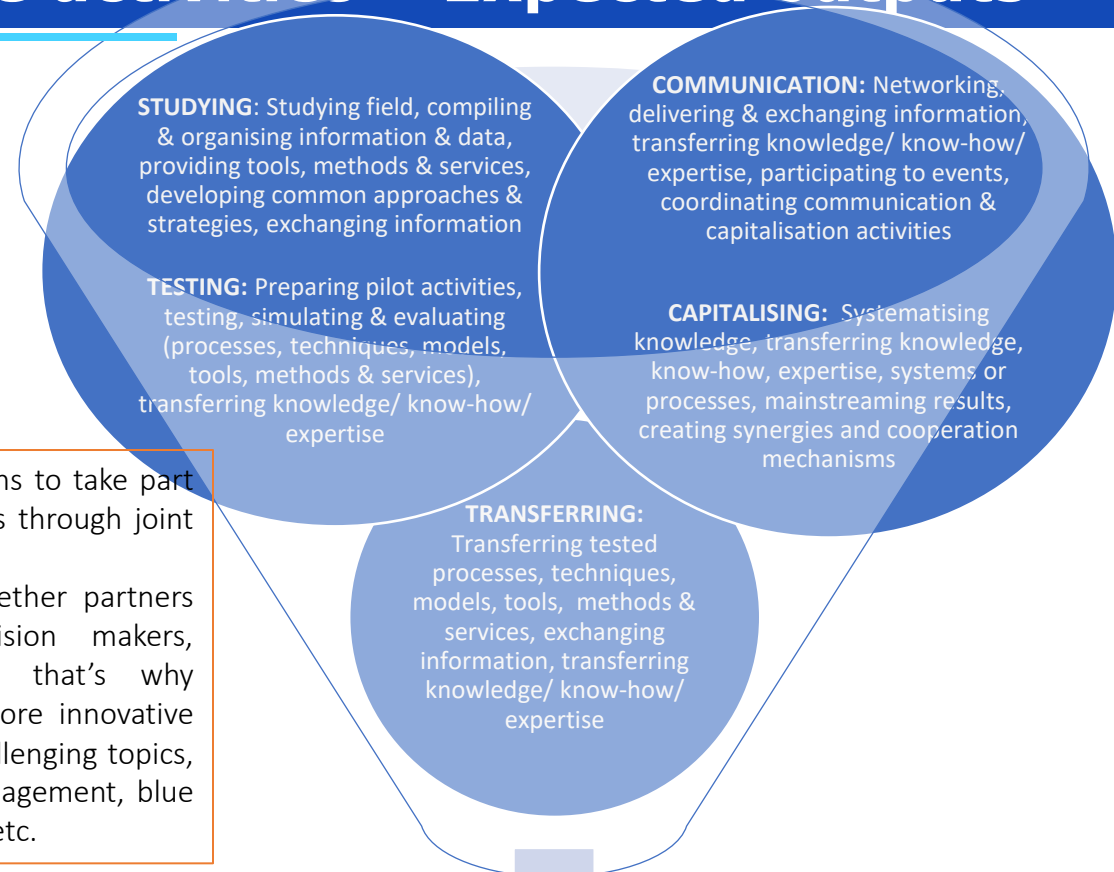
STUDYING: Studying field, compiling & organising information & data, providing tools, methods & services, developing common approaches & strategies, exchanging information

COMMUNICATION: Networking, delivering & exchanging information, transferring knowledge/ know-how/ expertise, participating to events, coordinating communication & capitalisation activities

TESTING: Preparing pilot activities, testing, simulating & evaluating (processes, techniques, models, tools, methods & services), transferring knowledge/ know-how/ expertise

CAPITALISING: Systematising knowledge, transferring knowledge, know-how, expertise, systems or processes, mainstreaming results, creating synergies and cooperation mechanisms

TRANSFERRING: Transferring tested processes, techniques, models, tools, methods & services, exchanging information, transferring knowledge/ know-how/ expertise

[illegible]ns to take part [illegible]s through joint

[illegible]ether partners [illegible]ision makers, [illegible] that's why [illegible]ore innovative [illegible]lenging topics, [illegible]agement, blue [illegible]tc.